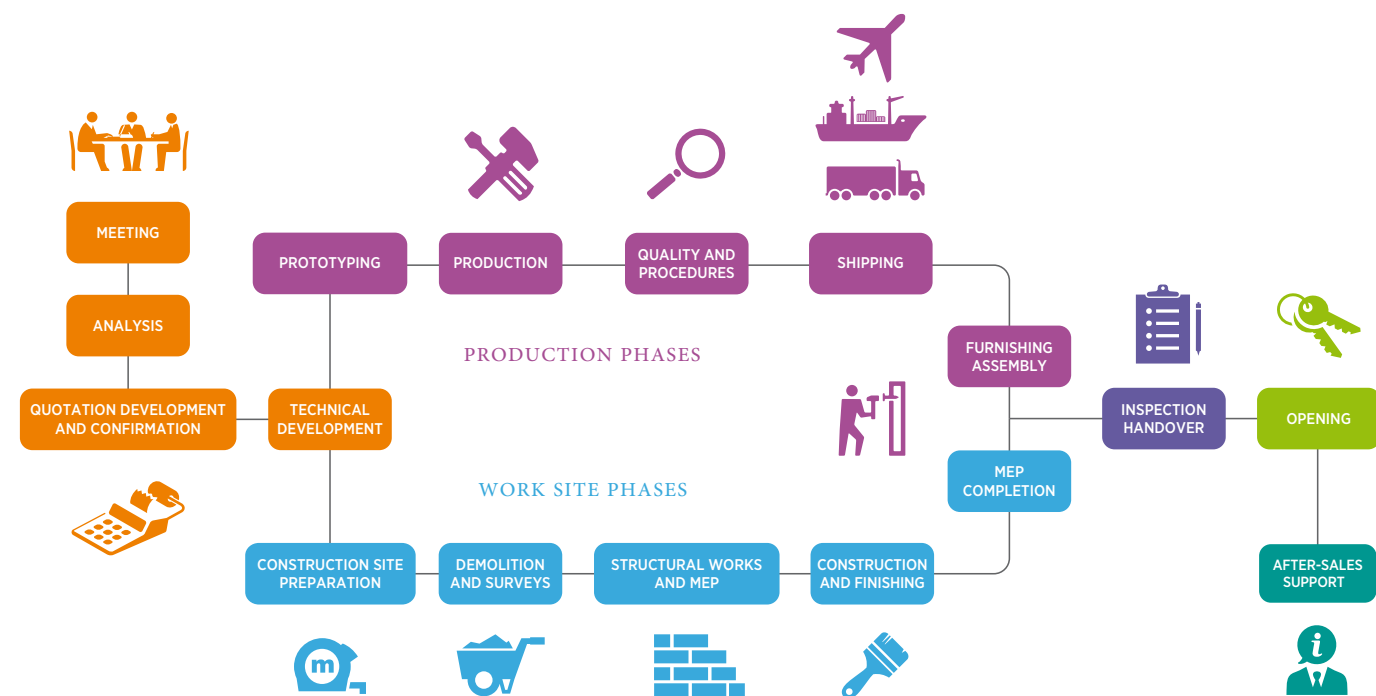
MEETING

ANALYSIS

QUOTATION DEVELOPMENT AND CONFIRMATION

TECHNICAL DEVELOPMENT

PROTOTYPING

PRODUCTION

QUALITY AND PROCEDURES

SHIPPING

PRODUCTION PHASES

FURNISHING ASSEMBLY

INSPECTION HANDOVER

OPENING

WORK SITE PHASES

MEP COMPLETION

CONSTRUCTION SITE PREPARATION

DEMOLITION AND SURVEYS

STRUCTURAL WORKS AND MEP

CONSTRUCTION AND FINISHING

AFTER-SALES SUPPORT

m

i